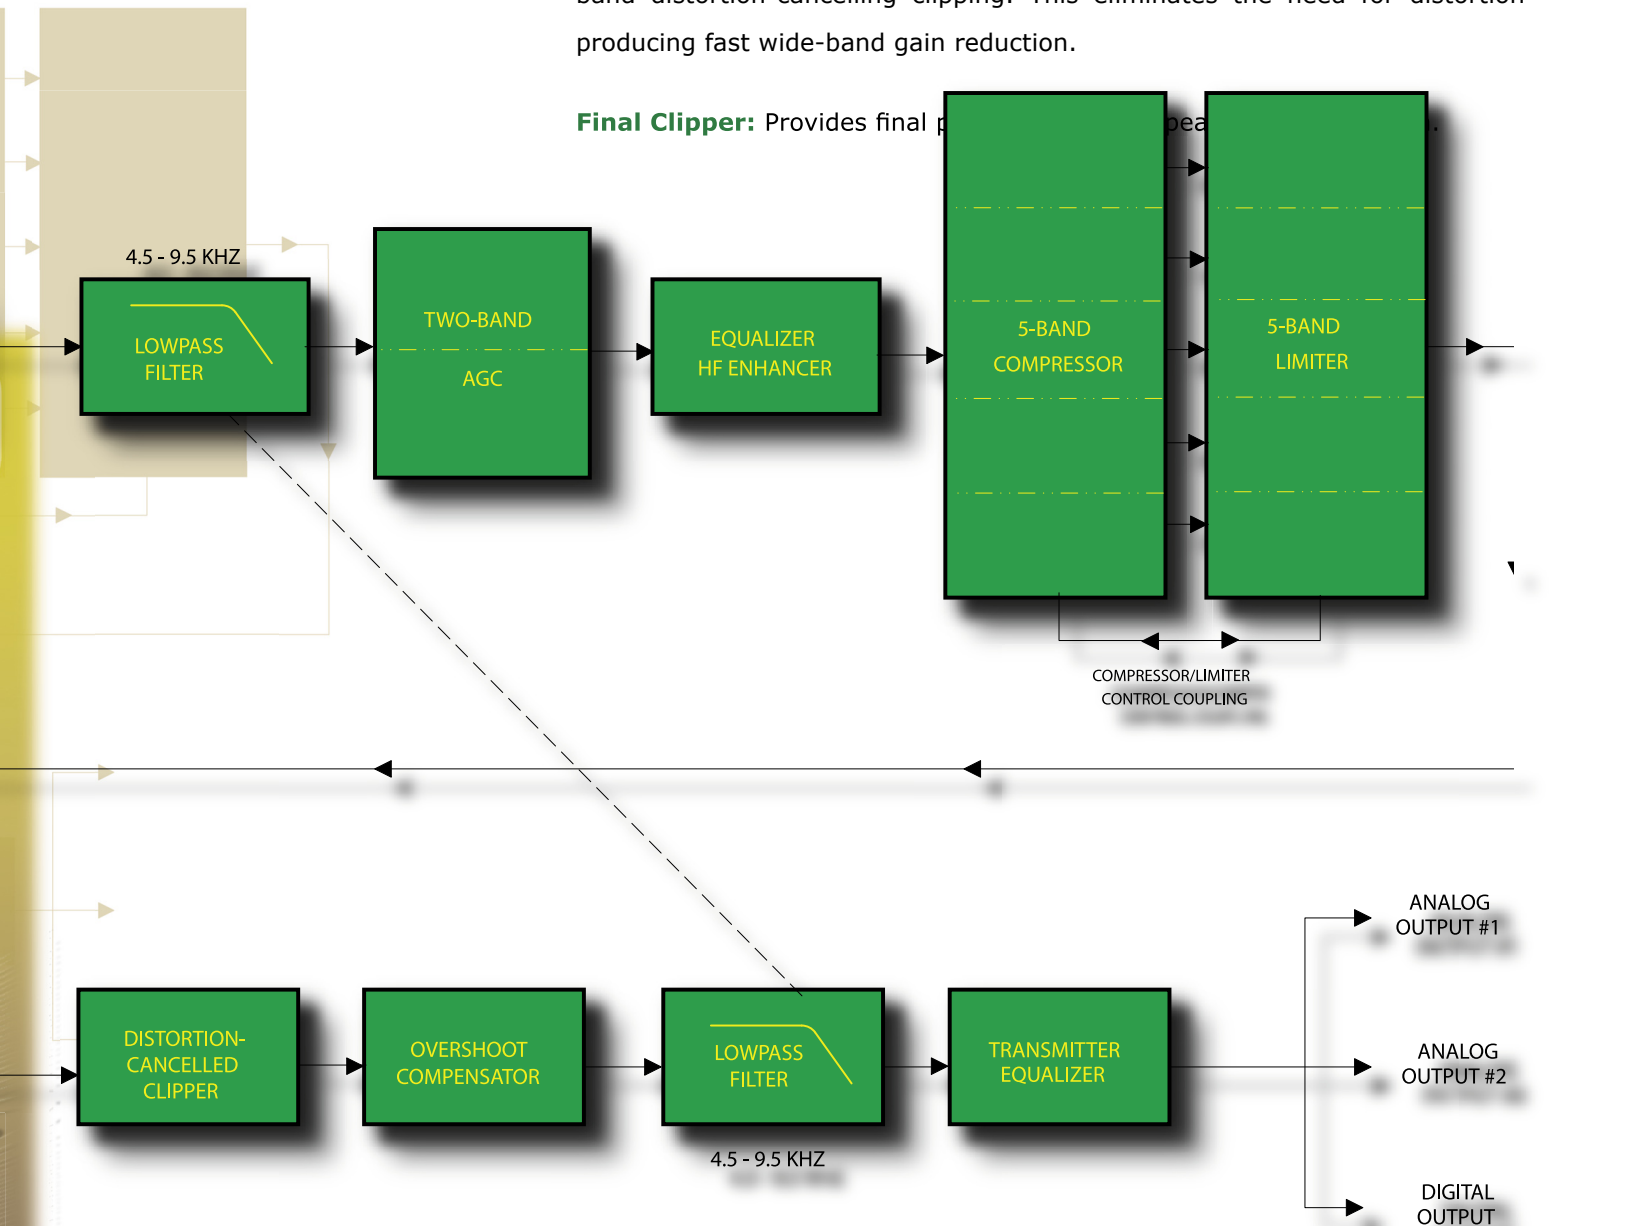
producing fast wide-band gain reduction.

Final Clipper: Provides final p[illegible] pea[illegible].

4.5 - 9.5 KHZ

LOWPASS FILTER

TWO-BAND

AGC

EQUALIZER HF ENHANCER

5-BAND COMPRESSOR

5-BAND LIMITER

COMPRESSOR/LIMITER CONTROL COUPLING

ANALOG OUTPUT #1

DISTORTION-CANCELLED CLIPPER

OVERSHOOT COMPENSATOR

LOWPASS FILTER

TRANSMITTER EQUALIZER

ANALOG OUTPUT #2

4.5 - 9.5 KHZ

DIGITAL OUTPUT